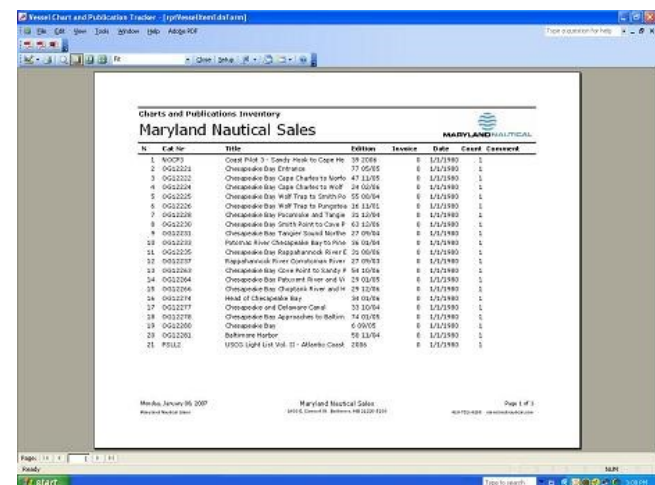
Vessel Chart and Publication Tracker - [rptVesselItemListForm]

File Edit View Tools Window Help Adobe PDF

Type a question for help

Fit

Close Setup

Charts and Publications Inventory

Maryland Nautical Sales

MARYLANDNAUTICAL

| N | Cat Nr | Title | Edition | Invoice | Date | Count | Comment |
|---|---|---|---|---|---|---|---|
| 1 | NOCP3 | Coast Pilot 3 - Sandy Hook to Cape He | 39 2006 | 0 | 1/1/1980 | 1 | |
| 2 | OG12221 | Chesapeake Bay Entrance | 77 05/05 | 0 | 1/1/1980 | 1 | |
| 3 | OG12222 | Chesapeake Bay Cape Charles to Norfo | 47 11/05 | 0 | 1/1/1980 | 1 | |
| 4 | OG12224 | Chesapeake Bay Cape Charles to Wolf | 24 02/06 | 0 | 1/1/1980 | 1 | |
| 5 | OG12225 | Chesapeake Bay Wolf Trap to Smith Po | 55 00/04 | 0 | 1/1/1980 | 1 | |
| 6 | OG12226 | Chesapeake Bay Wolf Trap to Pungotea | 16 11/01 | 0 | 1/1/1980 | 1 | |
| 7 | OG12228 | Chesapeake Bay Pocomoke and Tangie | 31 12/04 | 0 | 1/1/1980 | 1 | |
| 8 | OG12230 | Chesapeake Bay Smith Point to Cove P | 63 12/05 | 0 | 1/1/1980 | 1 | |
| 9 | OG12231 | Chesapeake Bay Tangier Sound Northe | 27 09/04 | 0 | 1/1/1980 | 1 | |
| 10 | OG12233 | Potomac River Chesapeake Bay to Pine | 36 08/04 | 0 | 1/1/1980 | 1 | |
| 11 | OG12235 | Chesapeake Bay Rappahannock River E | 35 08/06 | 0 | 1/1/1980 | 1 | |
| 12 | OG12237 | Rappahannock River Corrotoman River | 27 09/03 | 0 | 1/1/1980 | 1 | |
| 13 | OG12263 | Chesapeake Bay Cove Point to Sandy P | 54 10/06 | 0 | 1/1/1980 | 1 | |
| 14 | OG12264 | Chesapeake Bay Patuxent River and Vi | 29 03/05 | 0 | 1/1/1980 | 1 | |
| 15 | OG12266 | Chesapeake Bay Choptank River and H | 29 12/06 | 0 | 1/1/1980 | 1 | |
| 16 | OG12274 | Head of Chesapeake Bay | 34 08/06 | 0 | 1/1/1980 | 1 | |
| 17 | OG12277 | Chesapeake and Delaware Canal | 33 10/04 | 0 | 1/1/1980 | 1 | |
| 18 | OG12278 | Chesapeake Bay Approaches to Baltim | 74 03/05 | 0 | 1/1/1980 | 1 | |
| 19 | OG12280 | Chesapeake Bay | 6 09/05 | 0 | 1/1/1980 | 1 | |
| 20 | OG12281 | Baltimore Harbor | 58 11/04 | 0 | 1/1/1980 | 1 | |
| 21 | PSLL2 | USCG Light List Vol. II - Atlantic Coast | 2006 | 0 | 1/1/1980 | 1 | |

Monday, January 08, 2007
Maryland Nautical Sales

Maryland Nautical Sales
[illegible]

Page 1 of 1
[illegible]

Page: 1

Ready

NUM

start

Type to search